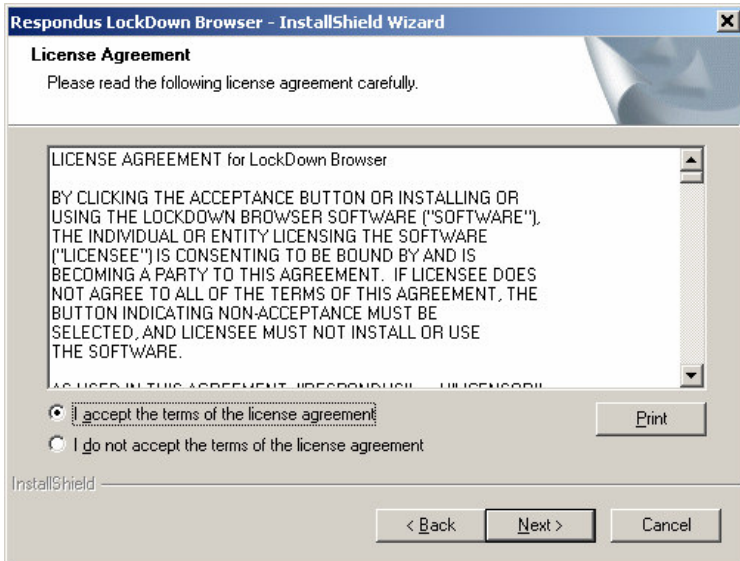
Respondus LockDown Browser - InstallShield Wizard

License Agreement

Please read the following license agreement carefully.

LICENSE AGREEMENT for LockDown Browser

BY CLICKING THE ACCEPTANCE BUTTON OR INSTALLING OR USING THE LOCKDOWN BROWSER SOFTWARE ("SOFTWARE"), THE INDIVIDUAL OR ENTITY LICENSING THE SOFTWARE ("LICENSEE") IS CONSENTING TO BE BOUND BY AND IS BECOMING A PARTY TO THIS AGREEMENT. IF LICENSEE DOES NOT AGREE TO ALL OF THE TERMS OF THIS AGREEMENT, THE BUTTON INDICATING NON-ACCEPTANCE MUST BE SELECTED, AND LICENSEE MUST NOT INSTALL OR USE THE SOFTWARE.

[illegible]

I accept the terms of the license agreement

I do not accept the terms of the license agreement

Print

InstallShield

< Back

Next >

Cancel